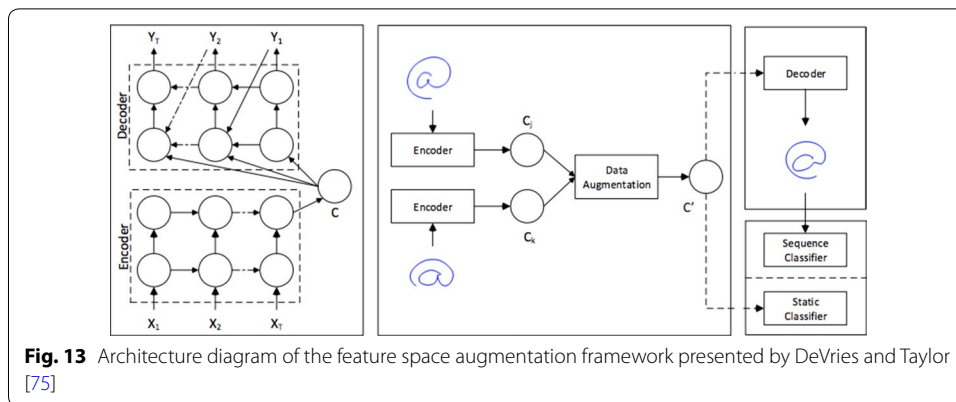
$Y_T$ $Y_2$ $Y_1$

Decoder

Encoder

C

$X_1$ $X_2$ $X_T$

Encoder

Encoder

$C_j$

$C_k$

Data Augmentation

C'

Decoder

Sequence Classifier

Static Classifier

**Fig. 13** Architecture diagram of the feature space augmentation framework presented by DeVries and Taylor [75]